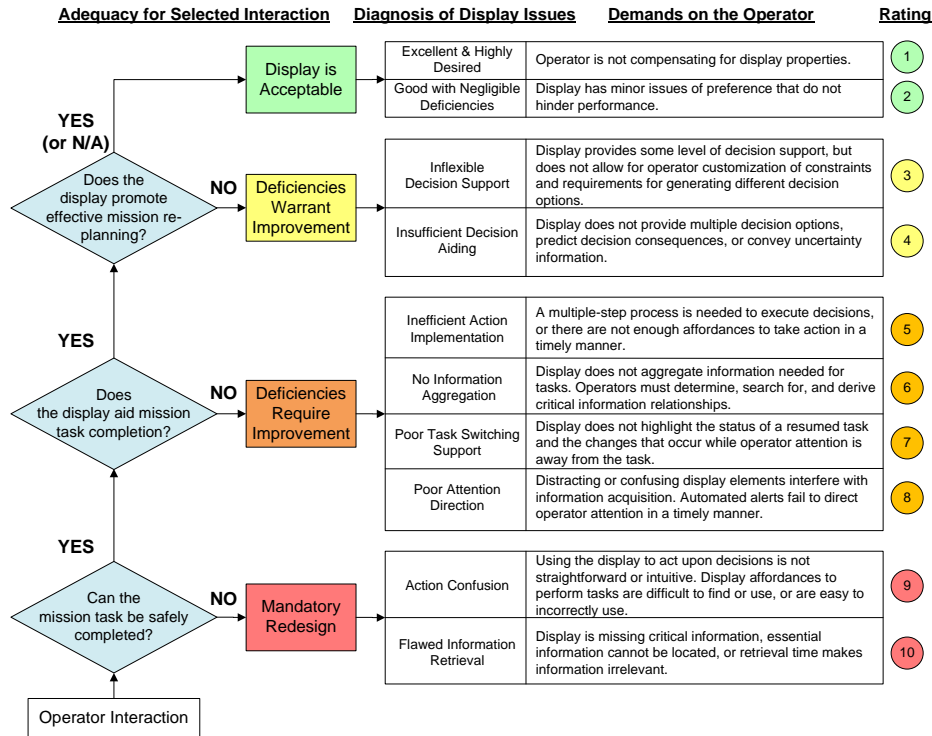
Adequacy for Selected Interaction | Diagnosis of Display Issues | Demands on the Operator | Rating

YES (or N/A)

Display is Acceptable

| Excellent & Highly Desired | Operator is not compensating for display properties. | 1 |
|---|---|---|
| Good with Negligible Deficiencies | Display has minor issues of preference that do not hinder performance. | 2 |

Does the display promote effective mission re-planning?

NO

Deficiencies Warrant Improvement

| Inflexible Decision Support | Display provides some level of decision support, but does not allow for operator customization of constraints and requirements for generating different decision options. | 3 |
|---|---|---|
| Insufficient Decision Aiding | Display does not provide multiple decision options, predict decision consequences, or convey uncertainty information. | 4 |

YES

Does the display aid mission task completion?

NO

Deficiencies Require Improvement

| Inefficient Action Implementation | A multiple-step process is needed to execute decisions, or there are not enough affordances to take action in a timely manner. | 5 |
|---|---|---|
| No Information Aggregation | Display does not aggregate information needed for tasks. Operators must determine, search for, and derive critical information relationships. | 6 |
| Poor Task Switching Support | Display does not highlight the status of a resumed task and the changes that occur while operator attention is away from the task. | 7 |
| Poor Attention Direction | Distracting or confusing display elements interfere with information acquisition. Automated alerts fail to direct operator attention in a timely manner. | 8 |

YES

Can the mission task be safely completed?

NO

Mandatory Redesign

| Action Confusion | Using the display to act upon decisions is not straightforward or intuitive. Display affordances to perform tasks are difficult to find or use, or are easy to incorrectly use. | 9 |
|---|---|---|
| Flawed Information Retrieval | Display is missing critical information, essential information cannot be located, or retrieval time makes information irrelevant. | 10 |

Operator Interaction